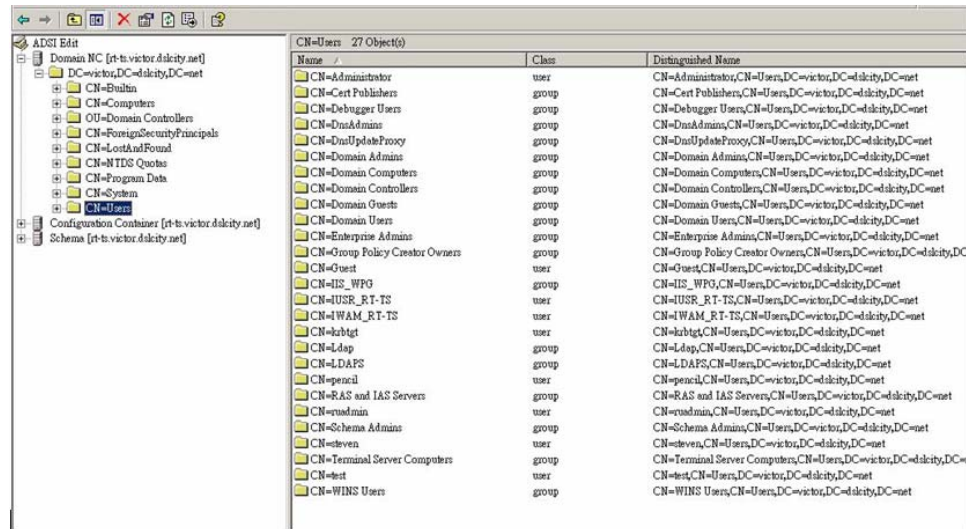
ADSI Edit
Domain NC [rt-ts.victor.dslcity.net]
DC=victor,DC=dslcity,DC=net
CN=Builtin
CN=Computers
OU=Domain Controllers
CN=ForeignSecurityPrincipals
CN=LostAndFound
CN=NTDS Quotas
CN=Program Data
CN=System
CN=Users
Configuration Container [rt-ts.victor.dslcity.net]
Schema [rt-ts.victor.dslcity.net]

CN=Users 27 Object(s)

| Name | Class | Distinguished Name |
|---|---|---|
| CN=Administrator | user | CN=Administrator,CN=Users,DC=victor,DC=dslcity,DC=net |
| CN=Cert Publishers | group | CN=Cert Publishers,CN=Users,DC=victor,DC=dslcity,DC=net |
| CN=Debugger Users | group | CN=Debugger Users,CN=Users,DC=victor,DC=dslcity,DC=net |
| CN=DnsAdmins | group | CN=DnsAdmins,CN=Users,DC=victor,DC=dslcity,DC=net |
| CN=DnsUpdateProxy | group | CN=DnsUpdateProxy,CN=Users,DC=victor,DC=dslcity,DC=net |
| CN=Domain Admins | group | CN=Domain Admins,CN=Users,DC=victor,DC=dslcity,DC=net |
| CN=Domain Computers | group | CN=Domain Computers,CN=Users,DC=victor,DC=dslcity,DC=net |
| CN=Domain Controllers | group | CN=Domain Controllers,CN=Users,DC=victor,DC=dslcity,DC=net |
| CN=Domain Guests | group | CN=Domain Guests,CN=Users,DC=victor,DC=dslcity,DC=net |
| CN=Domain Users | group | CN=Domain Users,CN=Users,DC=victor,DC=dslcity,DC=net |
| CN=Enterprise Admins | group | CN=Enterprise Admins,CN=Users,DC=victor,DC=dslcity,DC=net |
| CN=Group Policy Creator Owners | group | CN=Group Policy Creator Owners,CN=Users,DC=victor,DC=dslcity,DC |
| CN=Guest | user | CN=Guest,CN=Users,DC=victor,DC=dslcity,DC=net |
| CN=IIS_WPG | group | CN=IIS_WPG,CN=Users,DC=victor,DC=dslcity,DC=net |
| CN=IUSR_RT-TS | user | CN=IUSR_RT-TS,CN=Users,DC=victor,DC=dslcity,DC=net |
| CN=IWAM_RT-TS | user | CN=IWAM_RT-TS,CN=Users,DC=victor,DC=dslcity,DC=net |
| CN=krbtgt | user | CN=krbtgt,CN=Users,DC=victor,DC=dslcity,DC=net |
| CN=Ldap | group | CN=Ldap,CN=Users,DC=victor,DC=dslcity,DC=net |
| CN=LDAPS | group | CN=LDAPS,CN=Users,DC=victor,DC=dslcity,DC=net |
| CN=pencil | user | CN=pencil,CN=Users,DC=victor,DC=dslcity,DC=net |
| CN=RAS and IAS Servers | group | CN=RAS and IAS Servers,CN=Users,DC=victor,DC=dslcity,DC=net |
| CN=ruadmin | user | CN=ruadmin,CN=Users,DC=victor,DC=dslcity,DC=net |
| CN=Schema Admins | group | CN=Schema Admins,CN=Users,DC=victor,DC=dslcity,DC=net |
| CN=steven | user | CN=steven,CN=Users,DC=victor,DC=dslcity,DC=net |
| CN=Terminal Server Computers | group | CN=Terminal Server Computers,CN=Users,DC=victor,DC=dslcity,DC= |
| CN=test | user | CN=test,CN=Users,DC=victor,DC=dslcity,DC=net |
| CN=WINS Users | group | CN=WINS Users,CN=Users,DC=victor,DC=dslcity,DC=net |